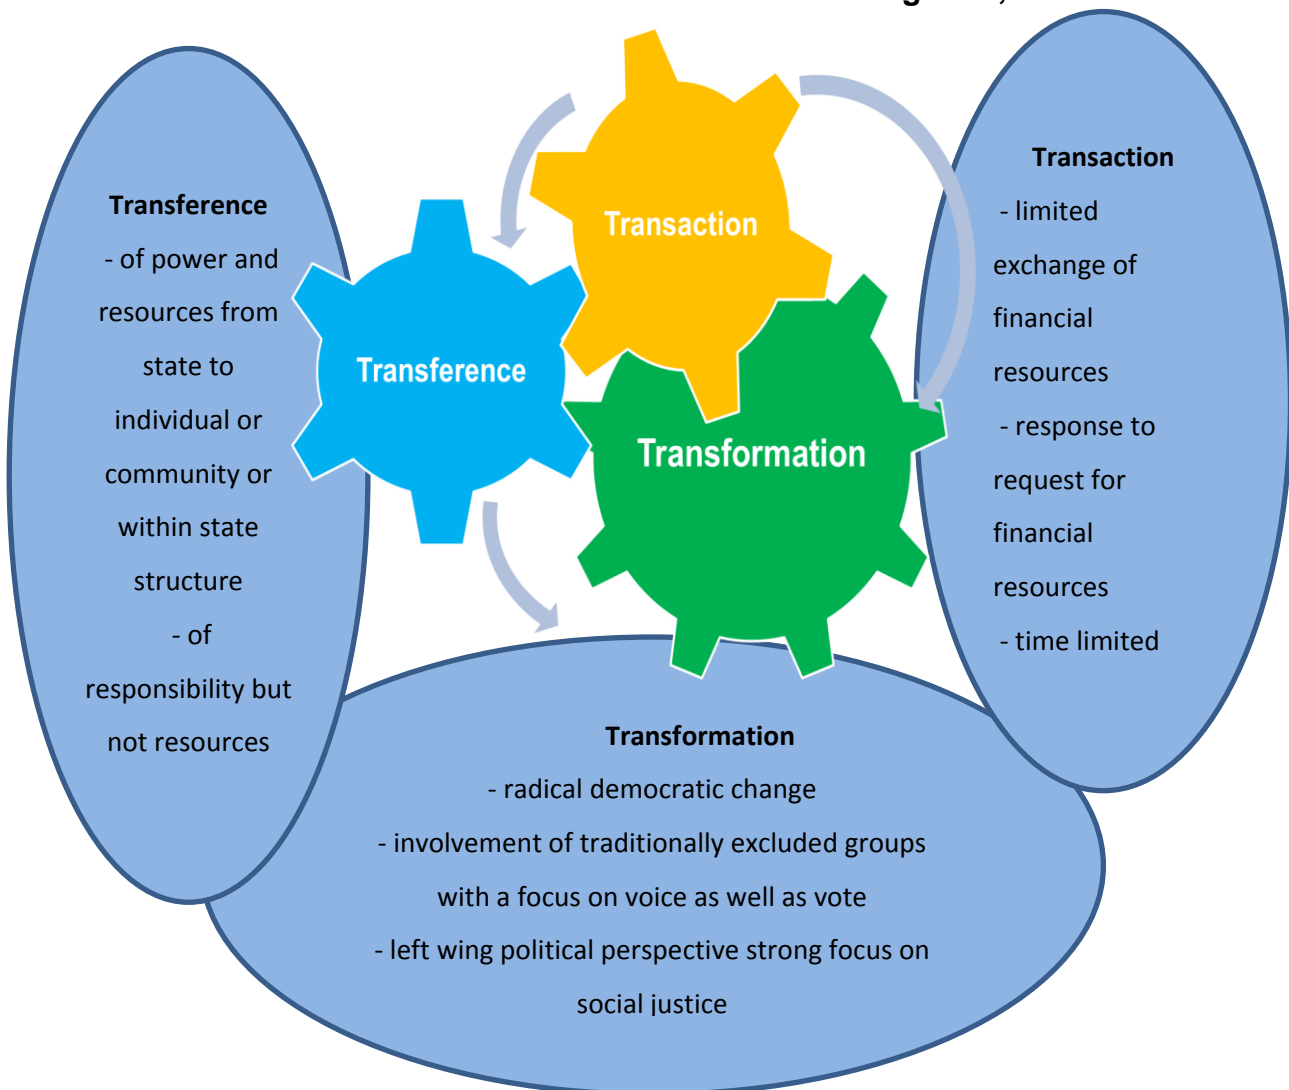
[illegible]

Transference
- of power and resources from state to individual or community or within state structure
- of responsibility but not resources

Transaction

Transference

Transformation

Transaction
- limited exchange of financial resources
- response to request for financial resources
- time limited

Transformation
- radical democratic change
- involvement of traditionally excluded groups with a focus on voice as well as vote
- left wing political perspective strong focus on social justice